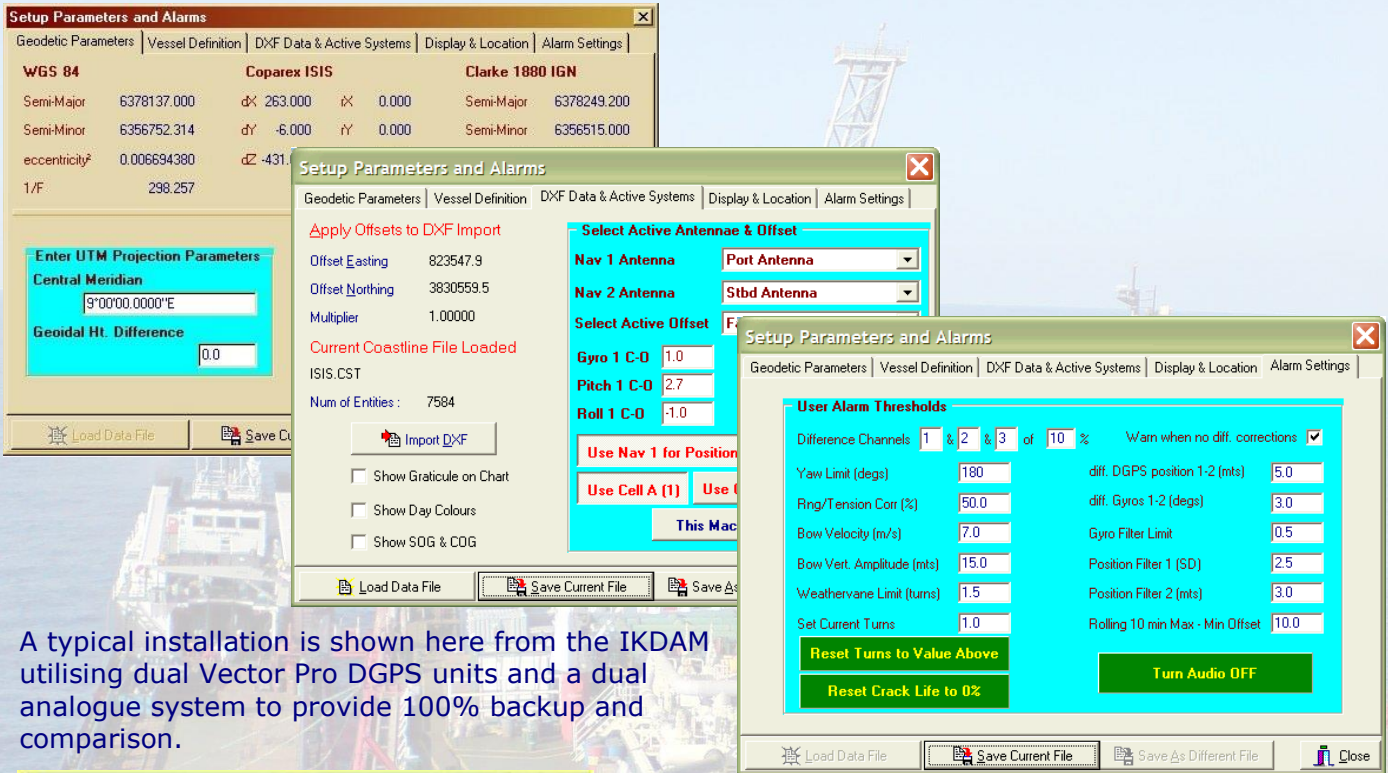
Setup Parameters and Alarms

Geodetic Parameters | Vessel Definition | DXF Data & Active Systems | Display & Location | Alarm Settings

WGS 84

Semi-Major 6378137.000
Semi-Minor 6356752.314
eccentricity² 0.006694380
1/F 298.257

Coparex ISIS

dX 263.000 rX 0.000
dY -6.000 rY 0.000
dZ -431.0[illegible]

Clarke 1880 IGN

Semi-Major 6378249.200
Semi-Minor 6356515.000

Enter UTM Projection Parameters
Central Meridian
9°00'00.0000"E
Geoidal Ht. Difference
0.0

Load Data File
Save Cu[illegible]

Setup Parameters and Alarms

Geodetic Parameters | Vessel Definition | DXF Data & Active Systems | Display & Location | Alarm Settings

Apply Offsets to DXF Import
Offset Easting 823547.9
Offset Northing 3830559.5
Multiplier 1.00000

Current Coastline File Loaded
ISIS.CST
Num of Entities : 7584

Import DXF

Show Graticule on Chart
Show Day Colours
Show SOG & COG

Select Active Antennae & Offset
Nav 1 Antenna Port Antenna
Nav 2 Antenna Stbd Antenna
Select Active Offset F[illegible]

Gyro 1 C-O 1.0
Pitch 1 C-O 2.7
Roll 1 C-O -1.0

Use Nav 1 for Position
Use Cell A (1)
Use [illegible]
This Mac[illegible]

Load Data File
Save Current File
Save As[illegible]

Setup Parameters and Alarms

Geodetic Parameters | Vessel Definition | DXF Data & Active Systems | Display & Location | Alarm Settings

User Alarm Thresholds

Difference Channels 1 & 2 & 3 of 10 %
Warn when no diff. corrections
Yaw Limit (degs) 180
Rng/Tension Corr (%) 50.0
Bow Velocity (m/s) 7.0
Bow Vert. Amplitude (mts) 15.0
Weathervane Limit (turns) 1.5
Set Current Turns 1.0
diff. DGPS position 1-2 (mts) 5.0
diff. Gyros 1-2 (degs) 3.0
Gyro Filter Limit 0.5
Position Filter 1 (SD) 2.5
Position Filter 2 (mts) 3.0
Rolling 10 min Max - Min Offset 10.0

Reset Turns to Value Above
Reset Crack Life to 0%
Turn Audio OFF

Load Data File
Save Current File
Save As Different File
Close

A typical installation is shown here from the IKDAM utilising dual Vector Pro DGPS units and a dual analogue system to provide 100% backup and comparison.